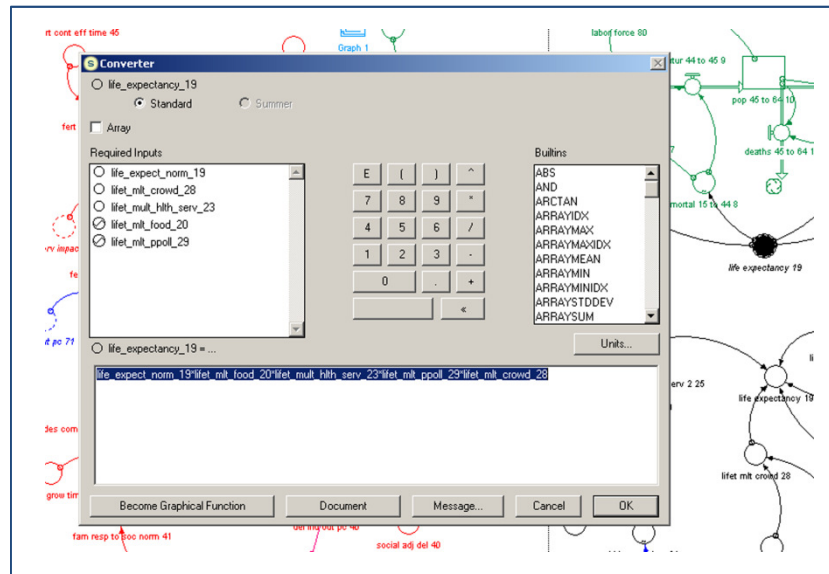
rt cont eff time 45

Graph 1

labor force 80

Converter

life_expectancy_19

Standard

Summer

Array

fert

Required Inputs

life_expect_norm_19
lifet_mlt_crowd_28
lifet_mult_hlth_serv_23
lifet_mlt_food_20
lifet_mlt_ppoll_29

| E | ( | ) | ^ |
|---|---|---|---|
| 7 | 8 | 9 | * |
| 4 | 5 | 6 | / |
| 1 | 2 | 3 | - |
| 0 | | . | + |
| | | « | |

Builtins

ABS
AND
ARCTAN
ARRAYIDX
ARRAYMAX
ARRAYMAXIDX
ARRAYMEAN
ARRAYMIN
ARRAYMINIDX
ARRAYSTDDEV
ARRAYSUM

tur 44 to 45 9

pop 45 to 64 1

deaths 45 to 64 1

mortal 15 to 44 8

life expectancy 19

rv impac

fe

t pc 71

Units...

life_expectancy_19 = ...

life_expect_norm_19*lifet_mlt_food_20*lifet_mult_hlth_serv_23*lifet_mlt_ppoll_29*lifet_mlt_crowd_28

erv 2 25

life expectancy 19

des com

lifet mlt crowd 28

grow tim

Become Graphical Function

Document

Message...

Cancel

OK

fam resp to soc norm 41

del ind out pc 40

social adj del 40